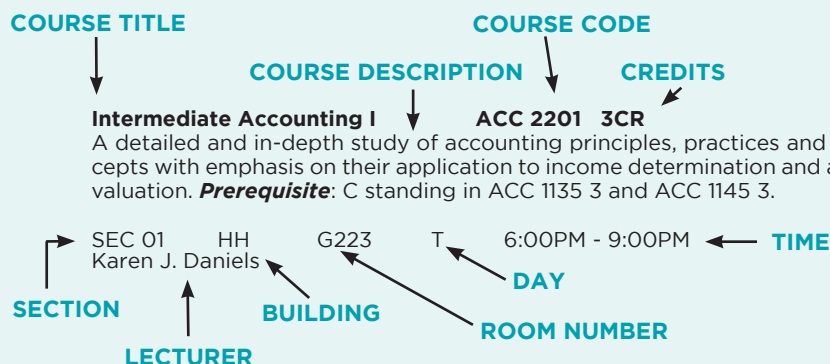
COURSE TITLE

COURSE CODE

COURSE DESCRIPTION

CREDITS

**Intermediate Accounting I** **ACC 2201 3CR**
A detailed and in-depth study of accounting principles, practices and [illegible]cepts with emphasis on their application to income determination and a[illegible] valuation. ***Prerequisite***: C standing in ACC 1135 3 and ACC 1145 3.

SEC 01 HH G223 T 6:00PM - 9:00PM
Karen J. Daniels

TIME

DAY

SECTION

BUILDING

ROOM NUMBER

LECTURER